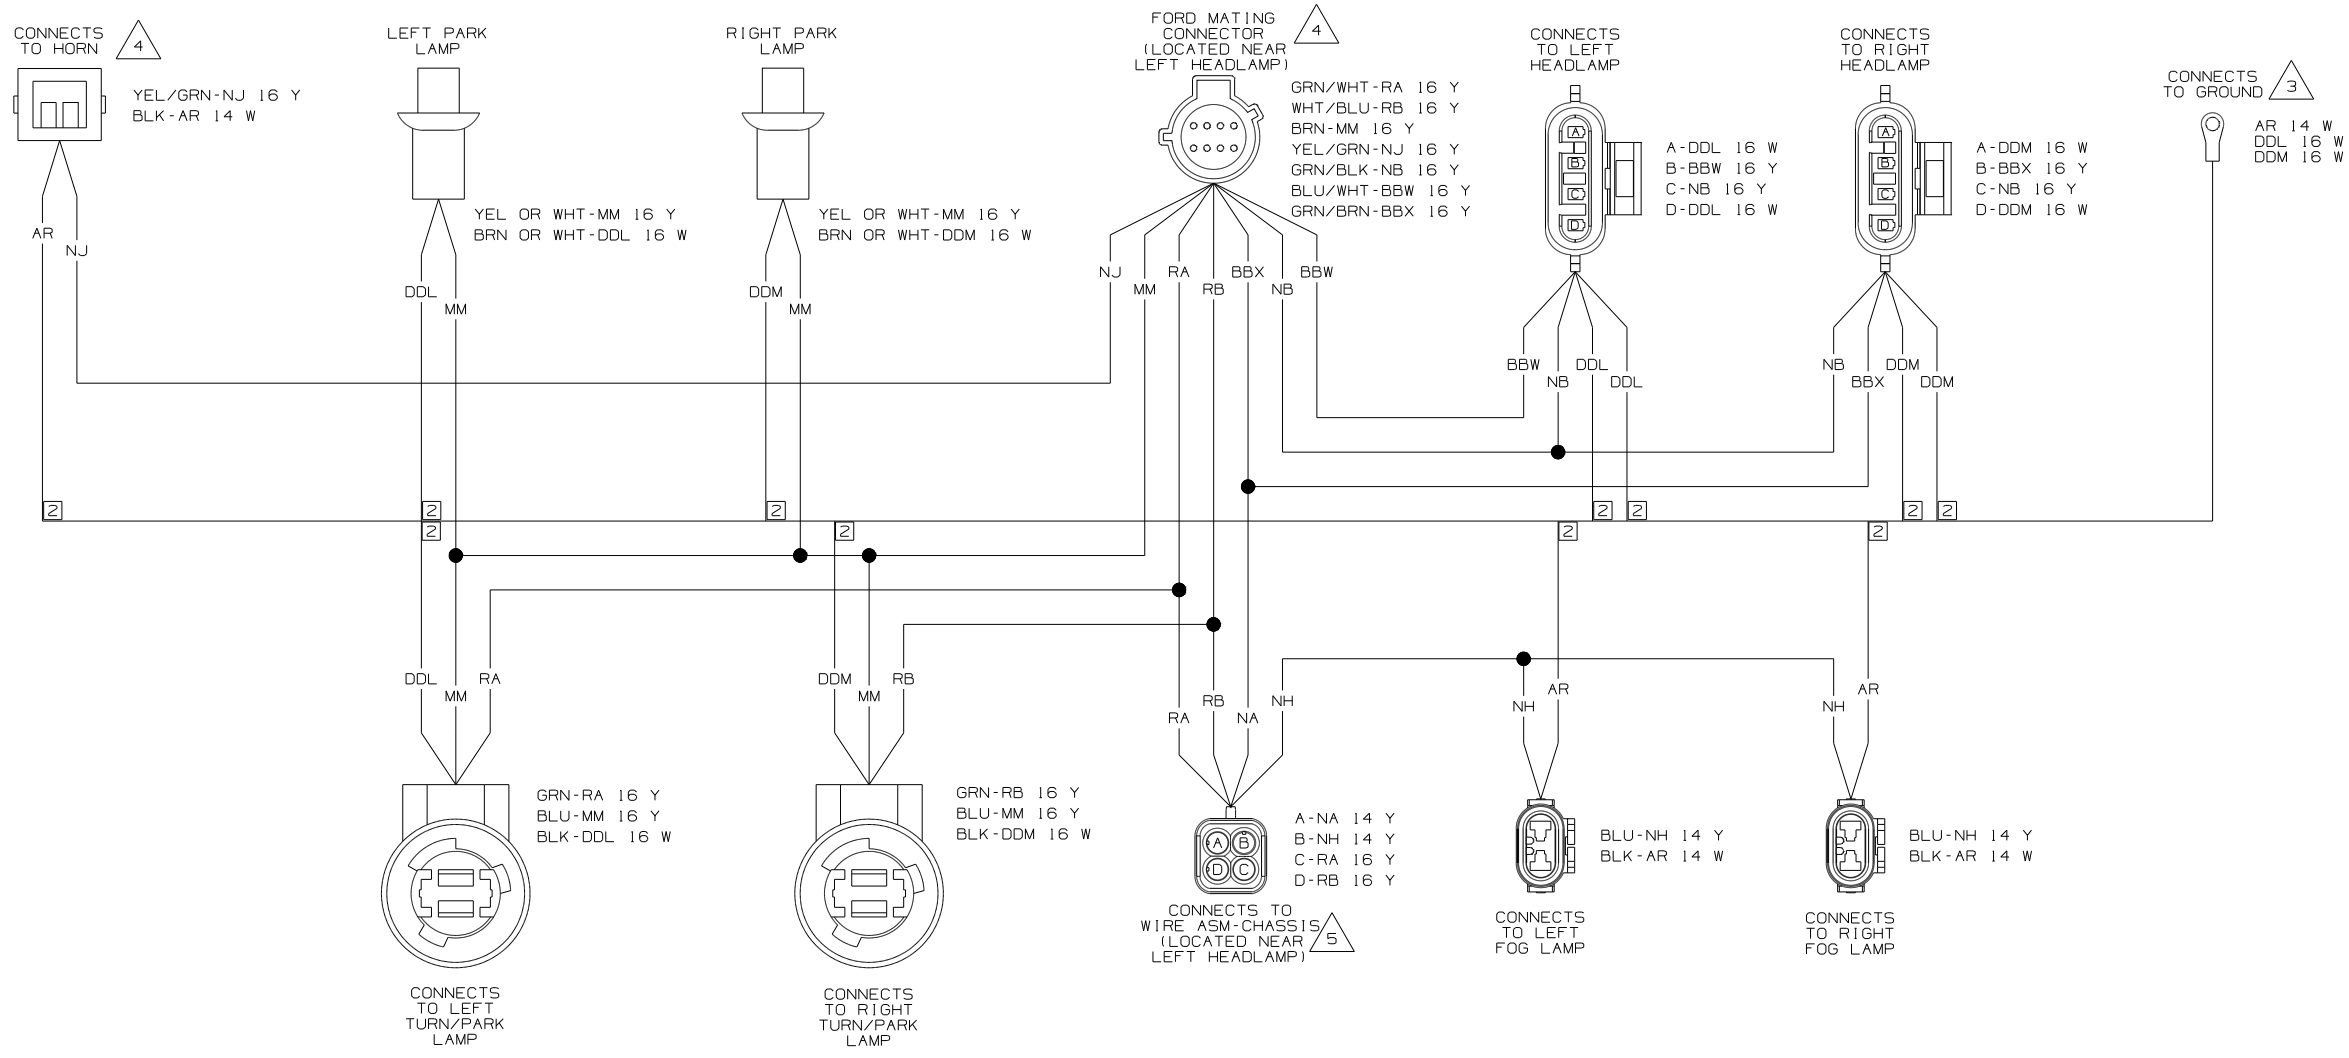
CONNECTS TO HORN 4

YEL/GRN-NJ 16 Y
BLK-AR 14 W

LEFT PARK LAMP

YEL OR WHT-MM 16 Y
BRN OR WHT-DDL 16 W

RIGHT PARK LAMP

YEL OR WHT-MM 16 Y
BRN OR WHT-DDM 16 W

FORD MATING CONNECTOR (LOCATED NEAR LEFT HEADLAMP) 4

GRN/WHT-RA 16 Y
WHT/BLU-RB 16 Y
BRN-MM 16 Y
YEL/GRN-NJ 16 Y
GRN/BLK-NB 16 Y
BLU/WHT-BBW 16 Y
GRN/BRN-BBX 16 Y

CONNECTS TO LEFT HEADLAMP

A B C D

A-DDL 16 W
B-BBW 16 Y
C-NB 16 Y
D-DDL 16 W

CONNECTS TO RIGHT HEADLAMP

A B C D

A-DDM 16 W
B-BBX 16 Y
C-NB 16 Y
D-DDM 16 W

CONNECTS TO GROUND 3

AR 14 W
DDL 16 W
DDM 16 W

AR NJ DDL MM DDM MM NJ MM RA RB BBX NB BBW BBW NB DDL DDL NB BBX DDM DDM

2 2 2 2 2 2 2 2 2 2 2 2

DDL MM RA DDM MM RB RA RB NA NH NH AR NH AR

GRN-RA 16 Y
BLU-MM 16 Y
BLK-DDL 16 W

CONNECTS TO LEFT TURN/PARK LAMP

GRN-RB 16 Y
BLU-MM 16 Y
BLK-DDM 16 W

CONNECTS TO RIGHT TURN/PARK LAMP

A B D C

A-NA 14 Y
B-NH 14 Y
C-RA 16 Y
D-RB 16 Y

CONNECTS TO WIRE ASM-CHASSIS (LOCATED NEAR LEFT HEADLAMP) 5

BLU-NH 14 Y
BLK-AR 14 W

CONNECTS TO LEFT FOG LAMP

BLU-NH 14 Y
BLK-AR 14 W

CONNECTS TO RIGHT FOG LAMP